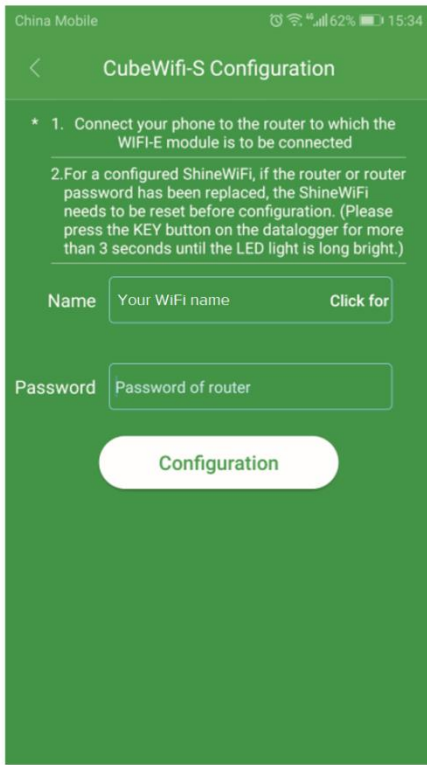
China Mobile 62% 15:34

<

CubeWifi-S Configuration

* 1. Connect your phone to the router to which the WIFI-E module is to be connected

2.For a configured ShineWiFi, if the router or router password has been replaced, the ShineWiFi needs to be reset before configuration. (Please press the KEY button on the datalogger for more than 3 seconds until the LED light is long bright.)

Name Your WiFi name Click for

Password Password of router

Configuration